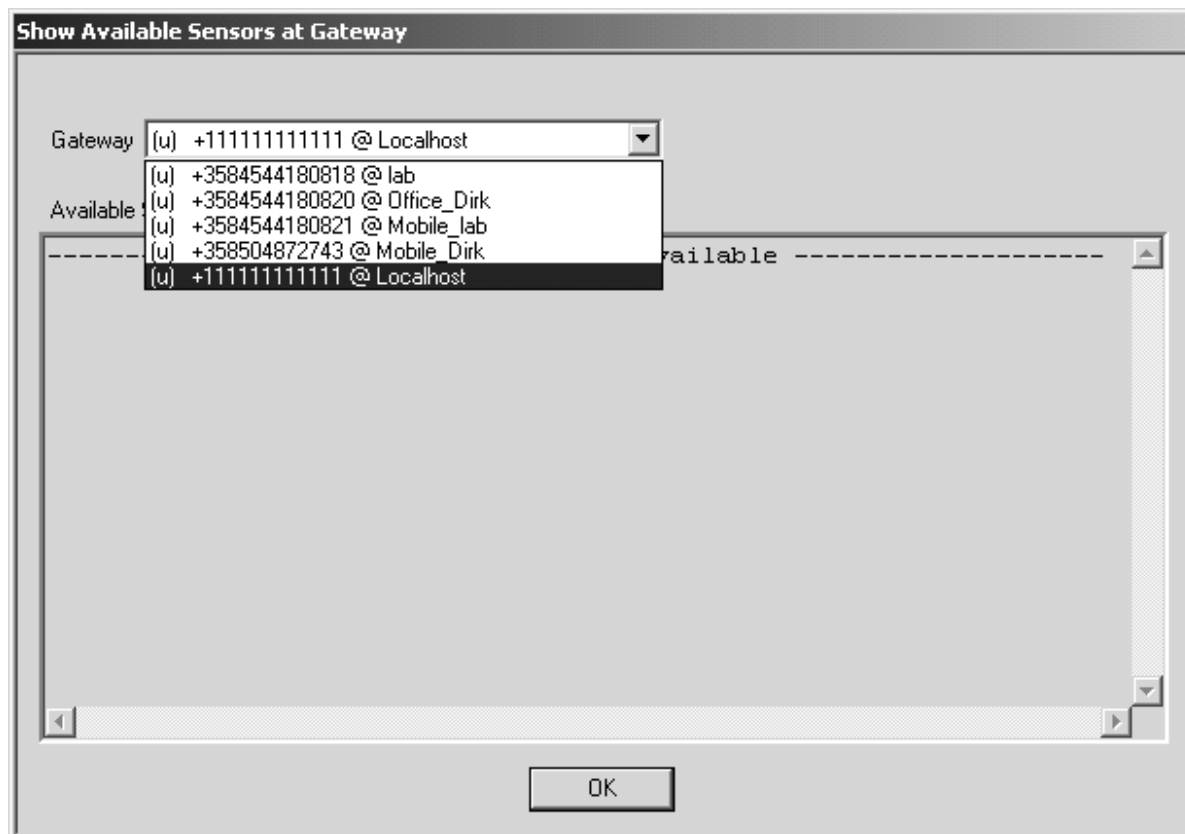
Show Available Sensors at Gateway

Gateway (u) +111111111111 @ Localhost

(u) +3584544180818 @ lab
(u) +3584544180820 @ Office_Dirk
(u) +3584544180821 @ Mobile_lab
(u) +358504872743 @ Mobile_Dirk
(u) +111111111111 @ Localhost

Available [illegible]

------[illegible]vailable --------------------

OK